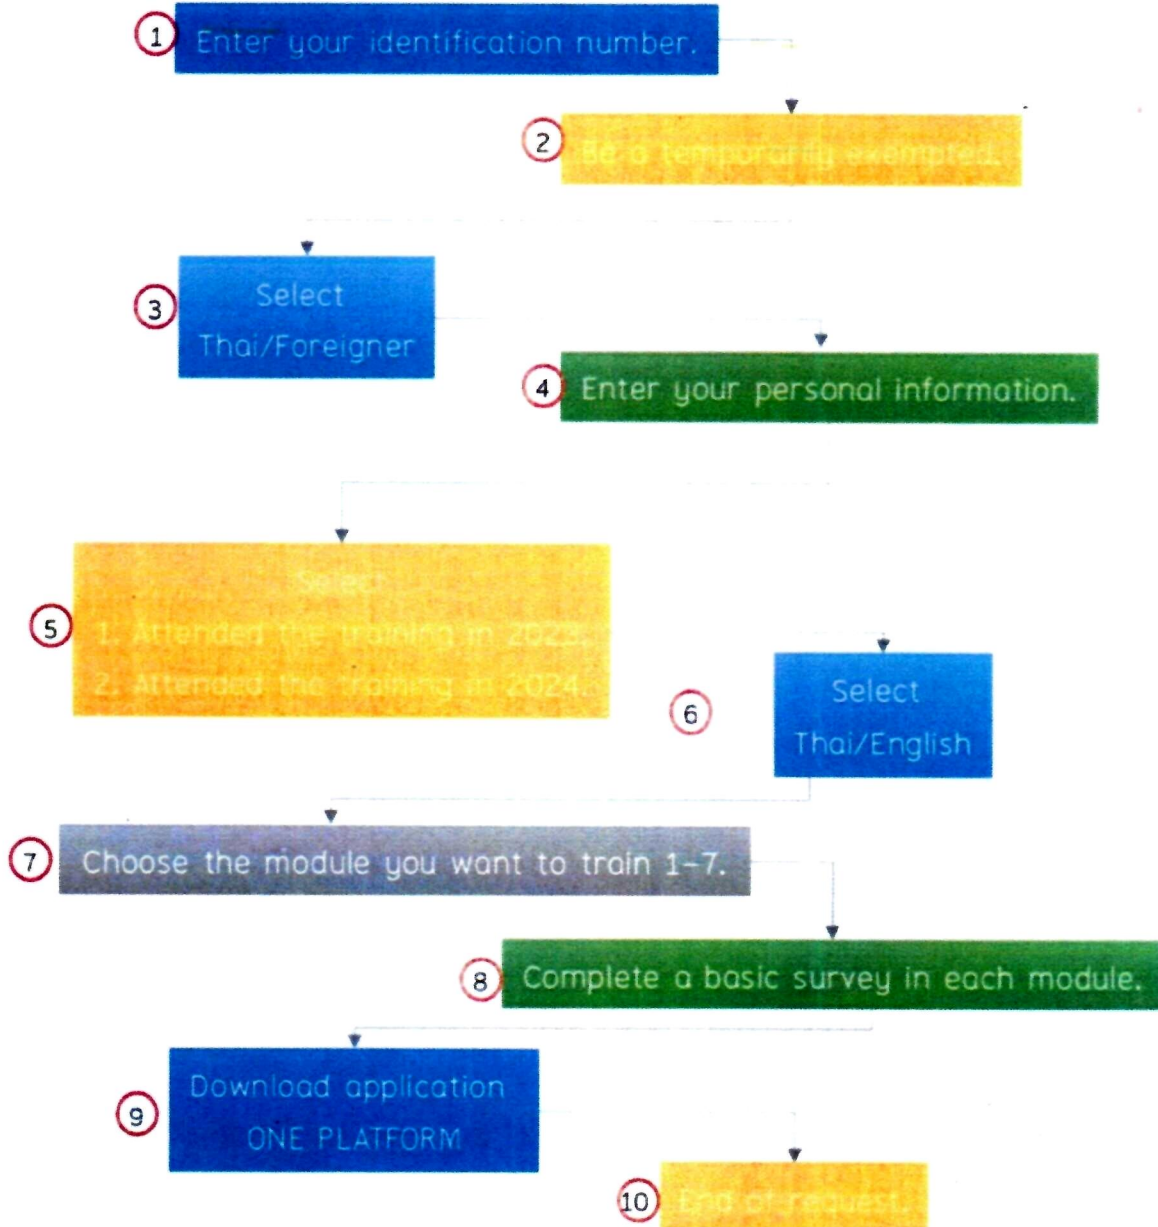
1 Enter your identification number.

2 Be a temporarily exempted.

3 Select Thai/Foreigner

4 Enter your personal information.

5 Select
1. Attended the training in 2023.
2. Attended the training in 2024.

6 Select Thai/English

7 Choose the module you want to train 1-7.

8 Complete a basic survey in each module.

9 Download application ONE PLATFORM

10 End of request.